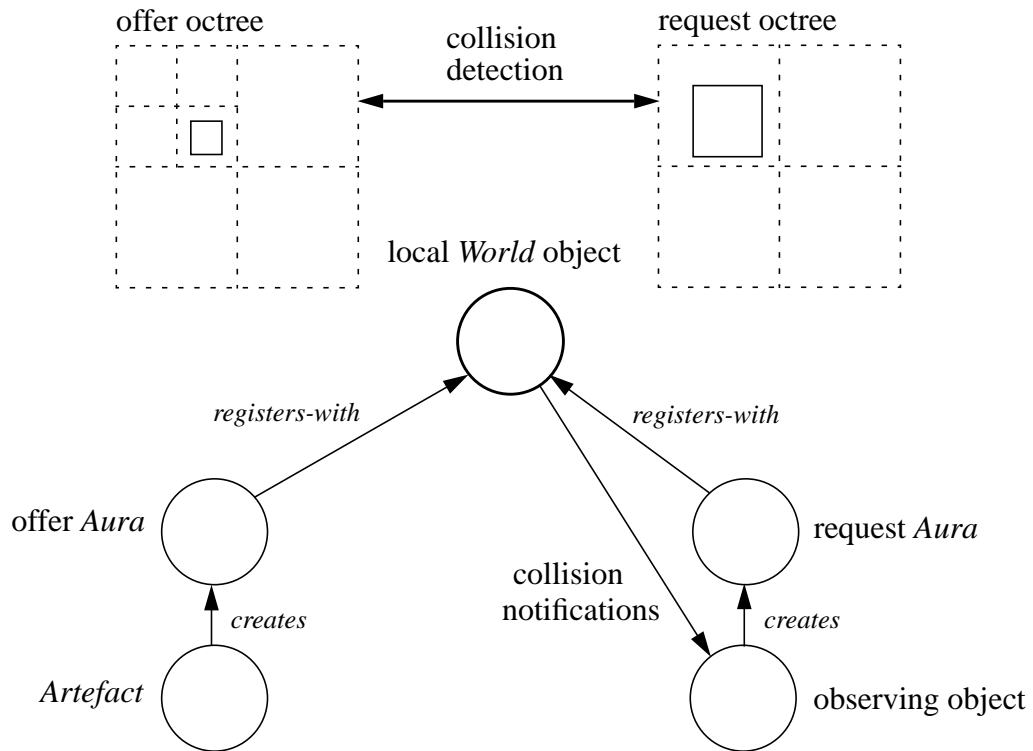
offer octree

collision detection

request octree

local *World* object

registers-with

registers-with

offer *Aura*

request *Aura*

collision notifications

creates

creates

*Artefact*

observing object